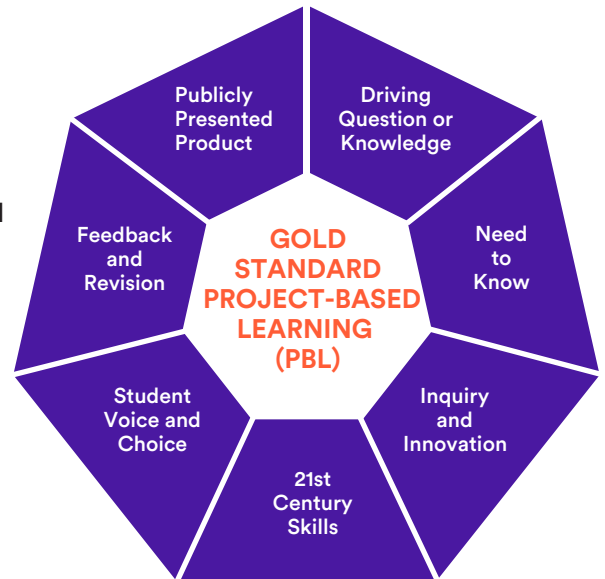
GOLD STANDARD PROJECT-BASED LEARNING (PBL)

Publicly Presented Product

Driving Question or Knowledge

Need to Know

Inquiry and Innovation

21st Century Skills

Student Voice and Choice

Feedback and Revision